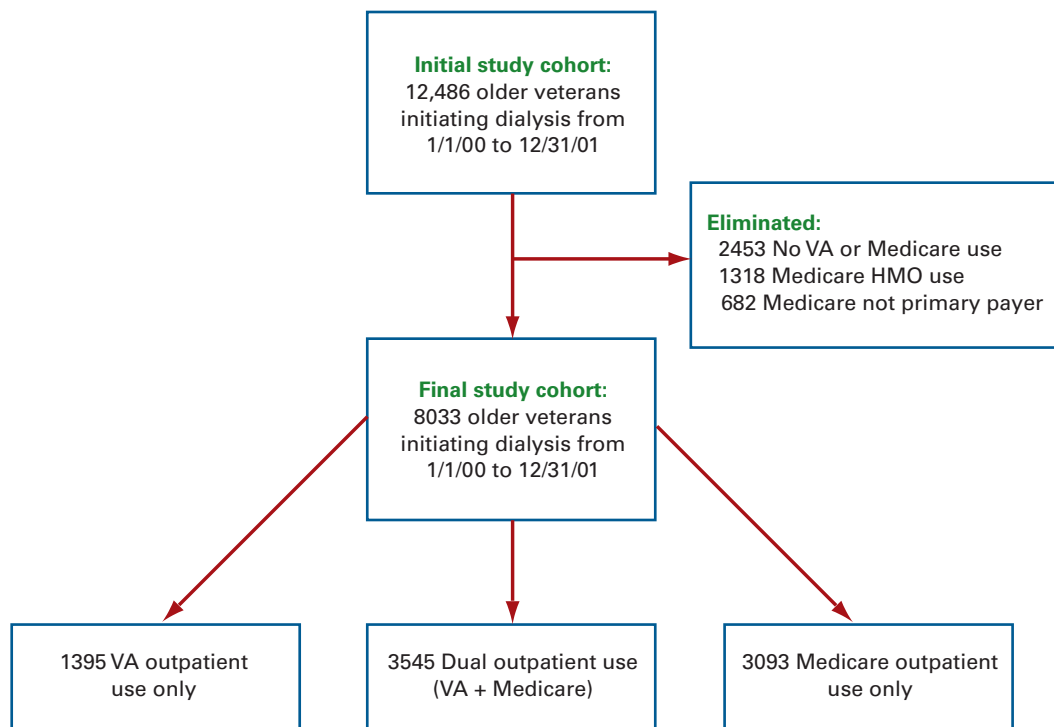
Initial study cohort:
12,486 older veterans initiating dialysis from 1/1/00 to 12/31/01

Eliminated:
2453 No VA or Medicare use
1318 Medicare HMO use
682 Medicare not primary payer

Final study cohort:
8033 older veterans initiating dialysis from 1/1/00 to 12/31/01

1395 VA outpatient use only

3545 Dual outpatient use (VA + Medicare)

3093 Medicare outpatient use only